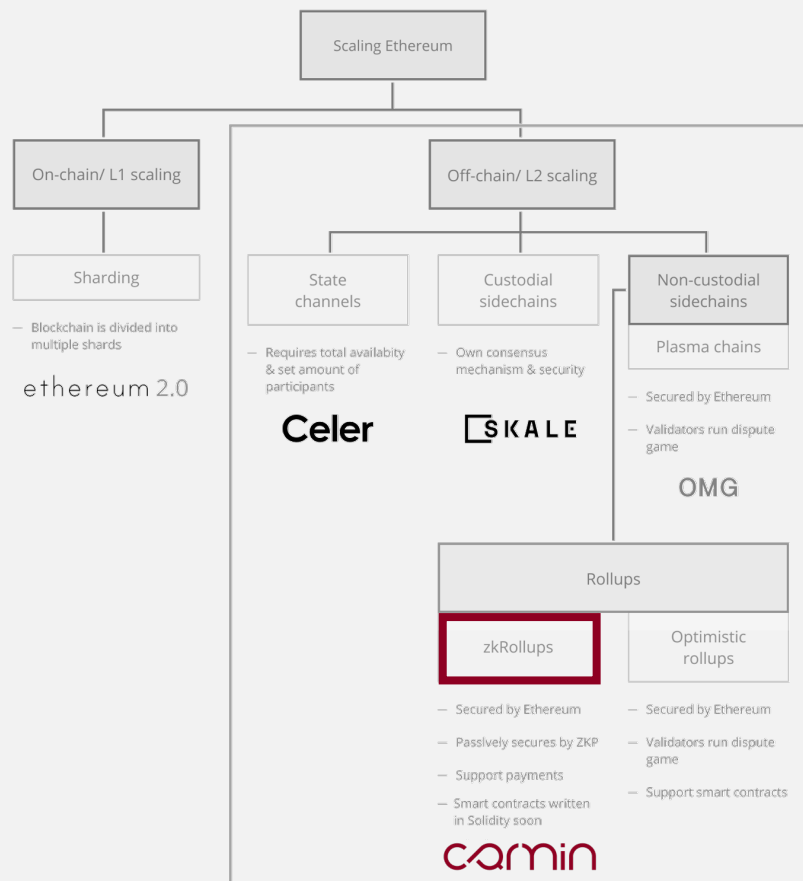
Scaling Ethereum

On-chain/ L1 scaling

Off-chain/ L2 scaling

Sharding

– Blockchain is divided into multiple shards

ethereum 2.0

State channels

– Requires total availabilty & set amount of participants

Celer

Custodial sidechains

– Own consensus mechanism & security

SKALE

Non-custodial sidechains

Plasma chains

– Secured by Ethereum

– Validators run dispute game

OMG

Rollups

zkRollups

– Secured by Ethereum

– Passively secures by ZKP

– Support payments

– Smart contracts written in Solidity soon

carmin

Optimistic rollups

– Secured by Ethereum

– Validators run dispute game

– Support smart contracts